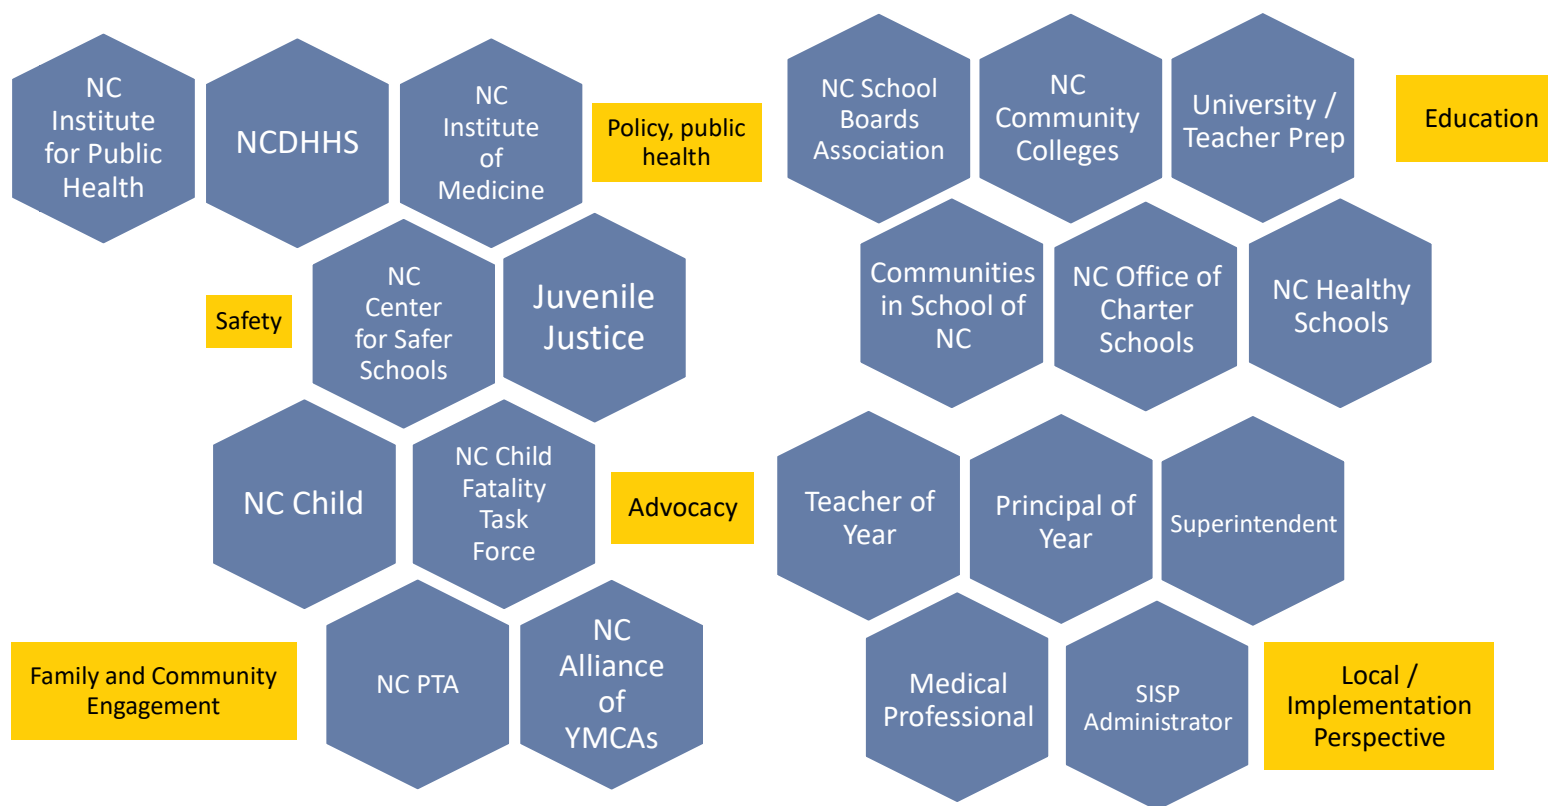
NC Institute for Public Health

NCDHHS

NC Institute of Medicine

Policy, public health

NC School Boards Association

NC Community Colleges

University / Teacher Prep

Education

Safety

NC Center for Safer Schools

Juvenile Justice

Communities in School of NC

NC Office of Charter Schools

NC Healthy Schools

NC Child

NC Child Fatality Task Force

Advocacy

Teacher of Year

Principal of Year

Superintendent

Family and Community Engagement

NC PTA

NC Alliance of YMCAs

Medical Professional

SISP Administrator

Local / Implementation Perspective